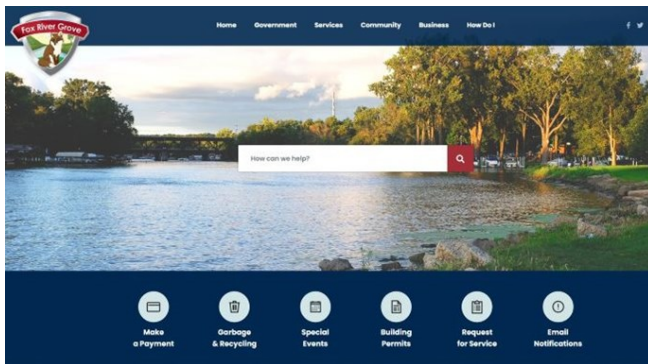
Fox River Grove

Home Government Services Community Business How Do I

How can we help?

Make a Payment

Garbage & Recycling

Special Events

Building Permits

Request for Service

Email Notifications